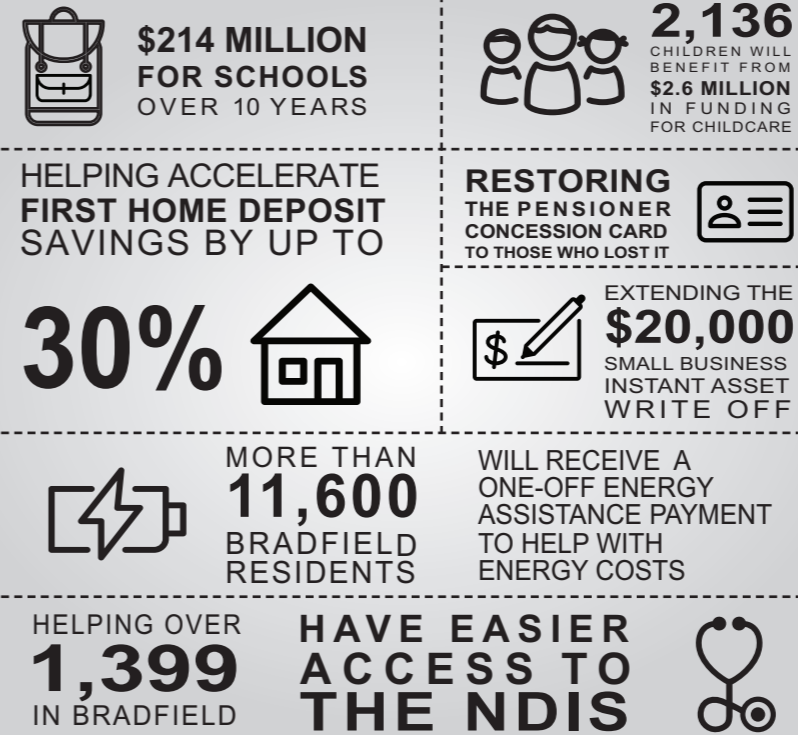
$214 MILLION FOR SCHOOLS OVER 10 YEARS

2,136 CHILDREN WILL BENEFIT FROM $2.6 MILLION IN FUNDING FOR CHILDCARE

HELPING ACCELERATE FIRST HOME DEPOSIT SAVINGS BY UP TO

30%

RESTORING THE PENSIONER CONCESSION CARD TO THOSE WHO LOST IT

EXTENDING THE $20,000 SMALL BUSINESS INSTANT ASSET WRITE OFF

MORE THAN 11,600 BRADFIELD RESIDENTS

WILL RECEIVE A ONE-OFF ENERGY ASSISTANCE PAYMENT TO HELP WITH ENERGY COSTS

HELPING OVER 1,399 IN BRADFIELD

HAVE EASIER ACCESS TO THE NDIS